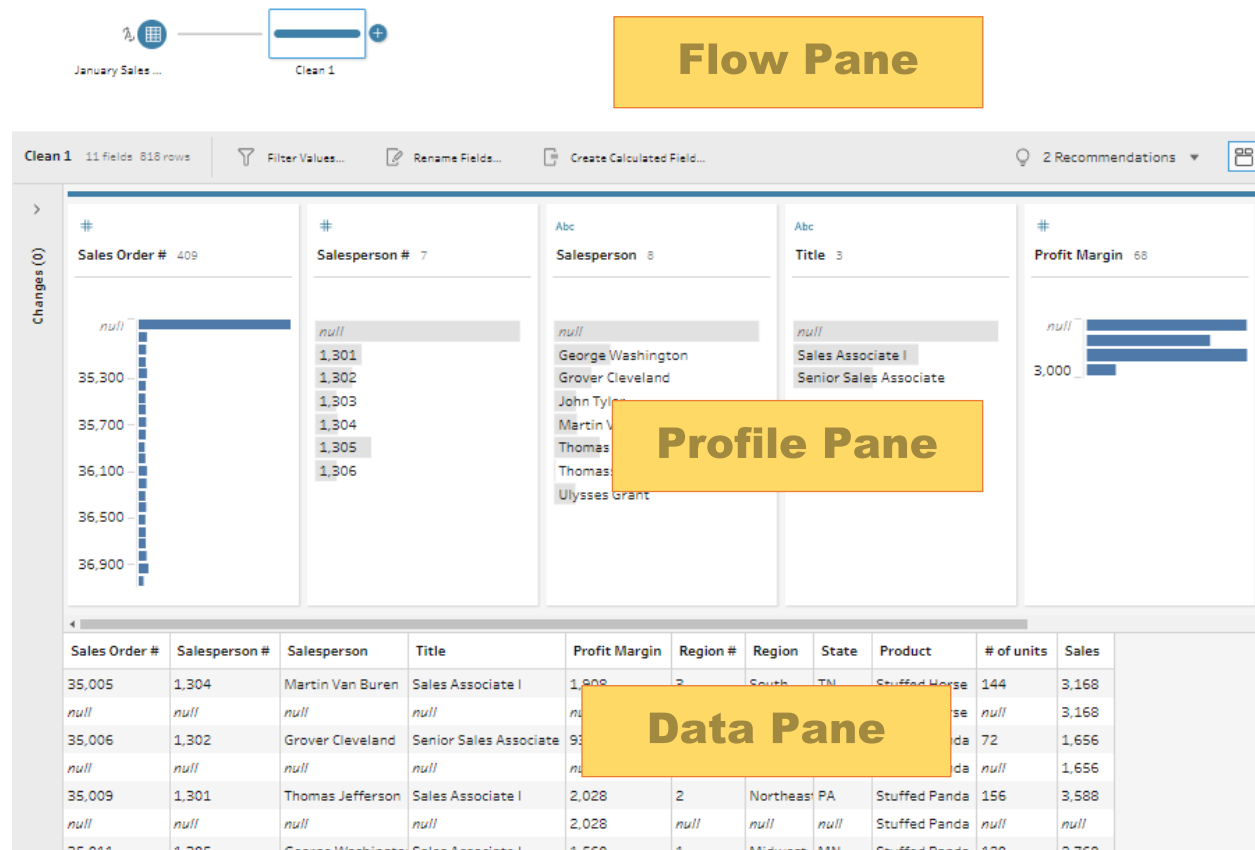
January Sales ...

Clean 1

Flow Pane

Clean 1 11 fields 818 rows

Filter Values...

Rename Fields...

Create Calculated Field...

2 Recommendations

Changes (0)

Sales Order # 409

null

35,300

35,700

36,100

36,500

36,900

Salesperson # 7

null

1,301

1,302

1,303

1,304

1,305

1,306

Abc

Salesperson 8

null

George Washington

Grover Cleveland

John Tyler

Martin V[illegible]

Thomas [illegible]

Thomas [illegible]

Ulysses Grant

Abc

Title 3

null

Sales Associate I

Senior Sales Associate

Profit Margin 68

null

3,000

Profile Pane

| Sales Order # | Salesperson # | Salesperson | Title | Profit Margin | Region # | Region | State | Product | # of units | Sales |
|---|---|---|---|---|---|---|---|---|---|---|
| 35,005 | 1,304 | Martin Van Buren | Sales Associate I | 1,808 | 3 | South | TN | Stuffed Horse | 144 | 3,168 |
| null | null | null | null | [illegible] | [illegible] | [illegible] | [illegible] | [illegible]rse | null | 3,168 |
| 35,006 | 1,302 | Grover Cleveland | Senior Sales Associate | 93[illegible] | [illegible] | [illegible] | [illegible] | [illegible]nda | 72 | 1,656 |
| null | null | null | null | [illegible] | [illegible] | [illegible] | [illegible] | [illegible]da | null | 1,656 |
| 35,009 | 1,301 | Thomas Jefferson | Sales Associate I | 2,028 | 2 | Northeast | PA | Stuffed Panda | 156 | 3,588 |
| null | null | null | null | 2,028 | null | null | null | Stuffed Panda | null | null |

Data Pane